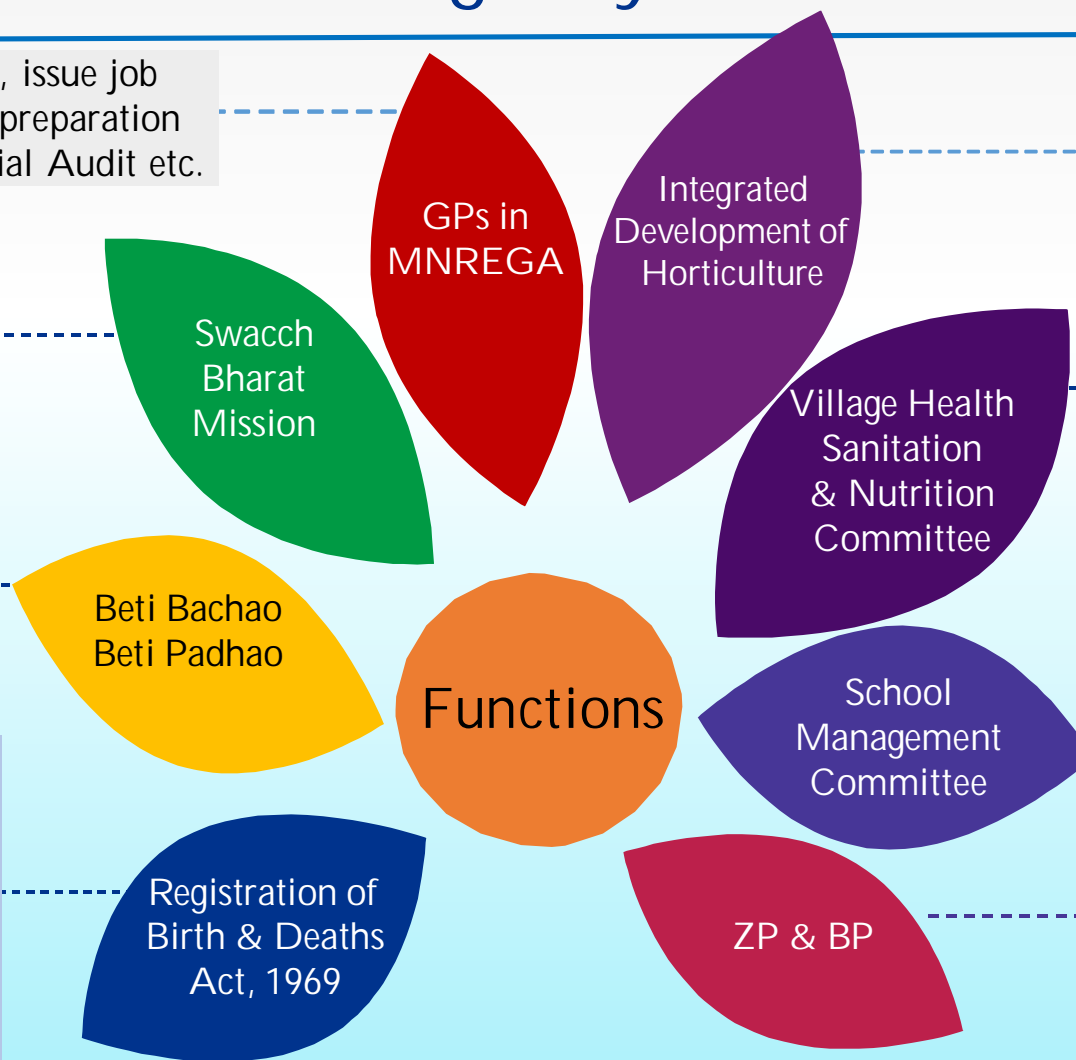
, issue job
preparation
ial Audit etc.

GPs in MNREGA

Integrated Development of Horticulture

Swacch Bharat Mission

Village Health Sanitation & Nutrition Committee

Beti Bachao Beti Padhao

Functions

School Management Committee

Registration of Birth & Deaths Act, 1969

ZP & BP